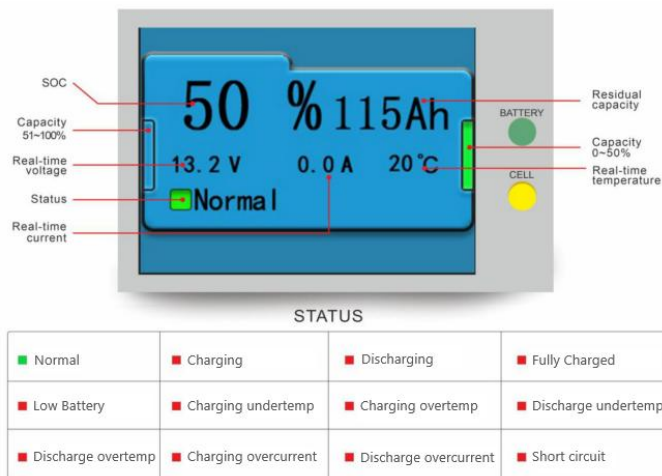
SOC
Capacity 51~100%
Real-time voltage
Status
Real-time current

50 %115Ah
13.2 V 0.0 A 20°C
Normal

BATTERY
CELL

Residual capacity
Capacity 0~50%
Real-time temperature

STATUS

| Normal | Charging | Discharging | Fully Charged |
|---|---|---|---|
| Low Battery | Charging undertemp | Charging overtemp | Discharge undertemp |
| Discharge overtemp | Charging overcurrent | Discharge overcurrent | Short circuit |